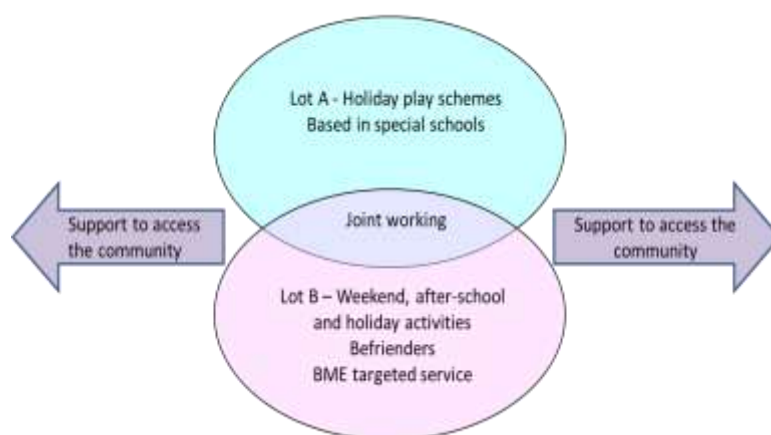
Lot A - Holiday play schemes
Based in special schools

Support to access the community

Joint working

Support to access the community

Lot B – Weekend, after-school and holiday activities
Befrienders
BME targeted service